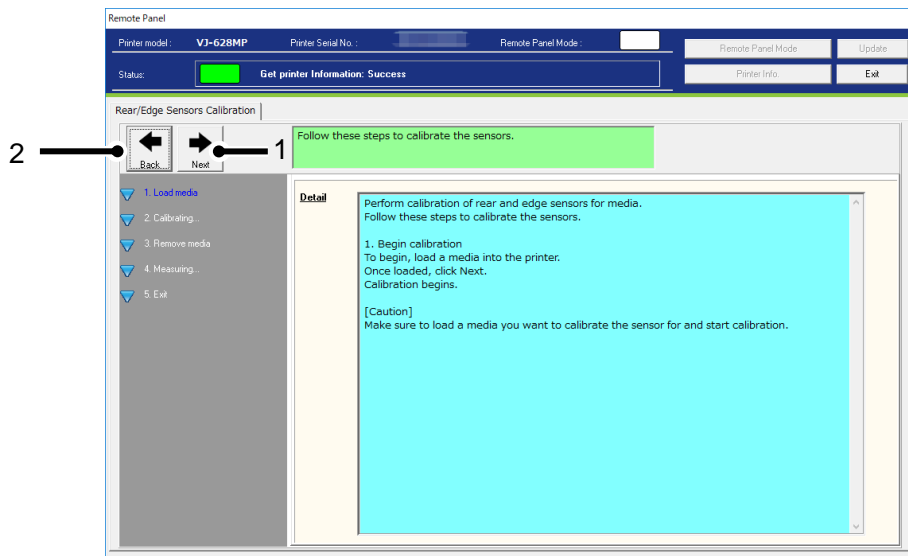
Remote Panel

Printer model : VJ-628MP Printer Serial No. : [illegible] Remote Panel Mode :

Remote Panel Mode Update

Status: Get printer Information: Success

Printer Info. Exit

Rear/Edge Sensors Calibration

2 Back 1 Next

Follow these steps to calibrate the sensors.

1. Load media
2. Calibrating...
3. Remove media
4. Measuring...
5. Exit

Detail

Perform calibration of rear and edge sensors for media.
Follow these steps to calibrate the sensors.

1. Begin calibration
To begin, load a media into the printer.
Once loaded, click Next.
Calibration begins.

[Caution]
Make sure to load a media you want to calibrate the sensor for and start calibration.